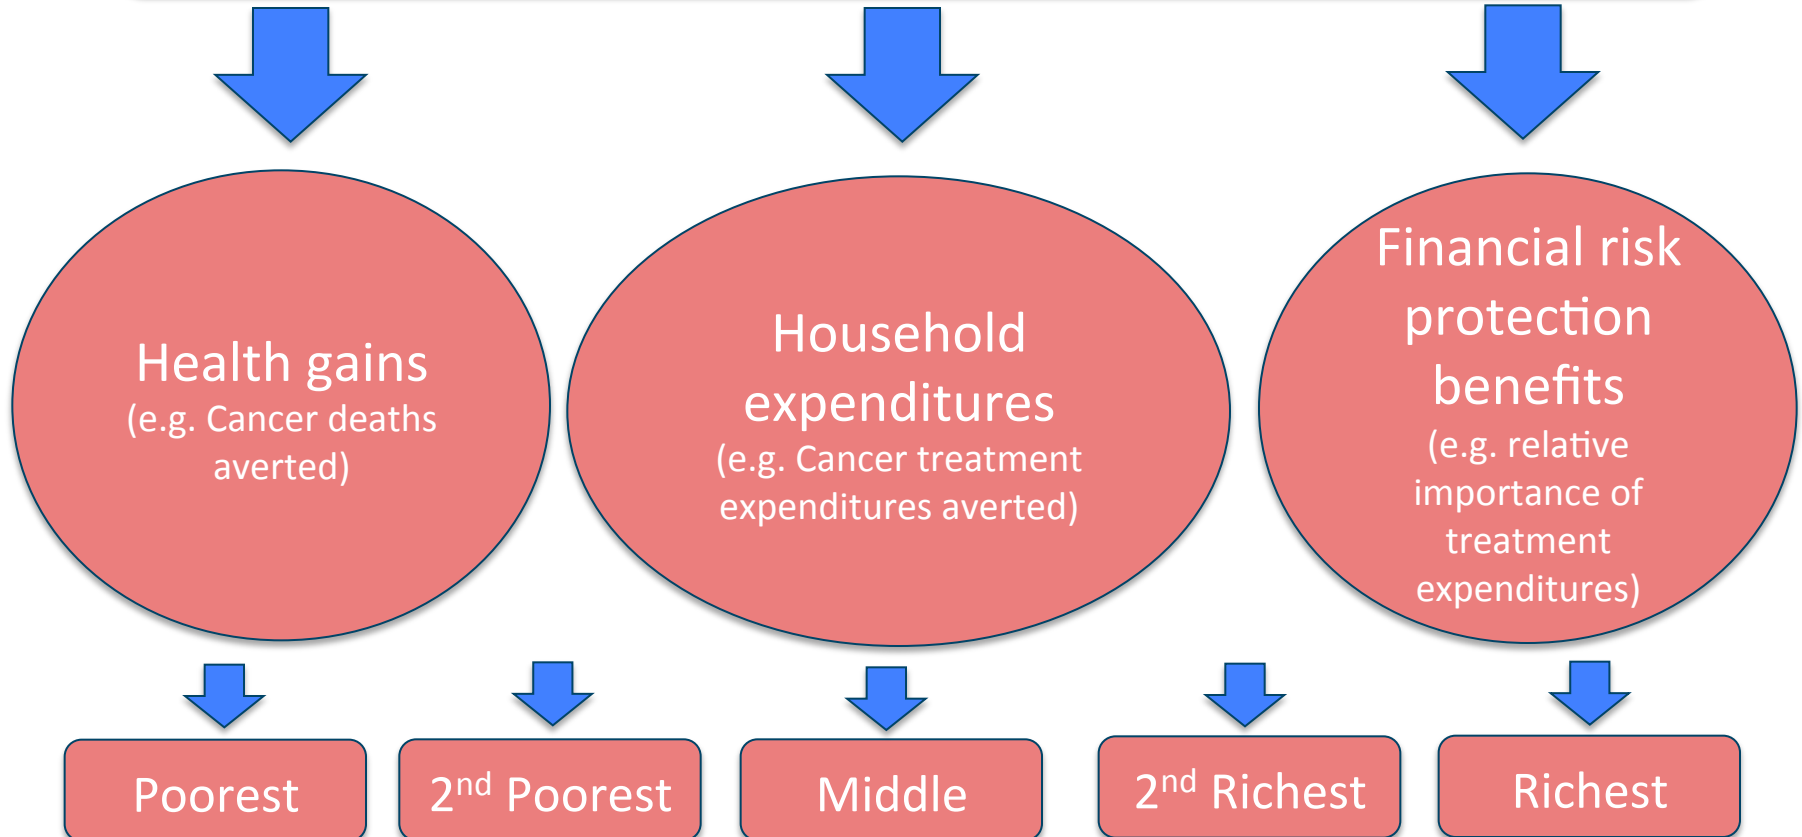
Health gains
(e.g. Cancer deaths averted)

Household expenditures
(e.g. Cancer treatment expenditures averted)

Financial risk protection benefits
(e.g. relative importance of treatment expenditures)

Poorest

2$^{nd}$ Poorest

Middle

2$^{nd}$ Richest

Richest